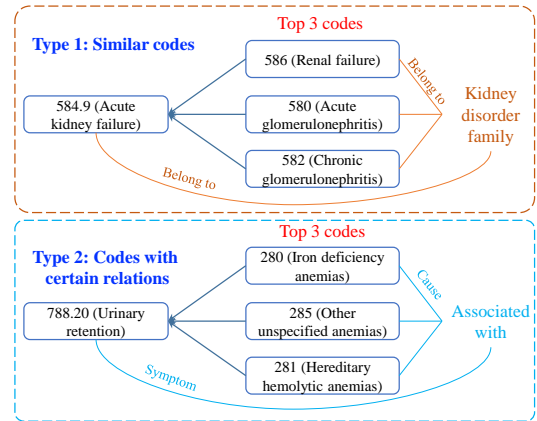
Top 3 codes

Type 1: Similar codes

586 (Renal failure)

584.9 (Acute kidney failure)

580 (Acute glomerulonephritis)

582 (Chronic glomerulonephritis)

Belong to

Kidney disorder family

Belong to

Top 3 codes

Type 2: Codes with certain relations

280 (Iron deficiency anemias)

788.20 (Urinary retention)

285 (Other unspecified anemias)

281 (Hereditary hemolytic anemias)

Cause

Associated with

Symptom